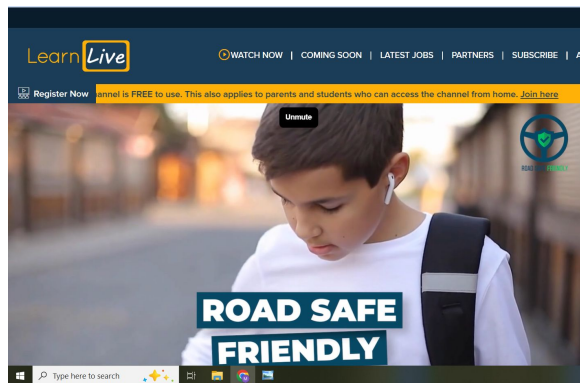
Learn Live

WATCH NOW | COMING SOON | LATEST JOBS | PARTNERS | SUBSCRIBE | A

Register Now

annel is FREE to use. This also applies to parents and students who can access the channel from home. Join here

Unmute

ROAD SAFE FRIENDLY

ROAD SAFE FRIENDLY

Type here to search